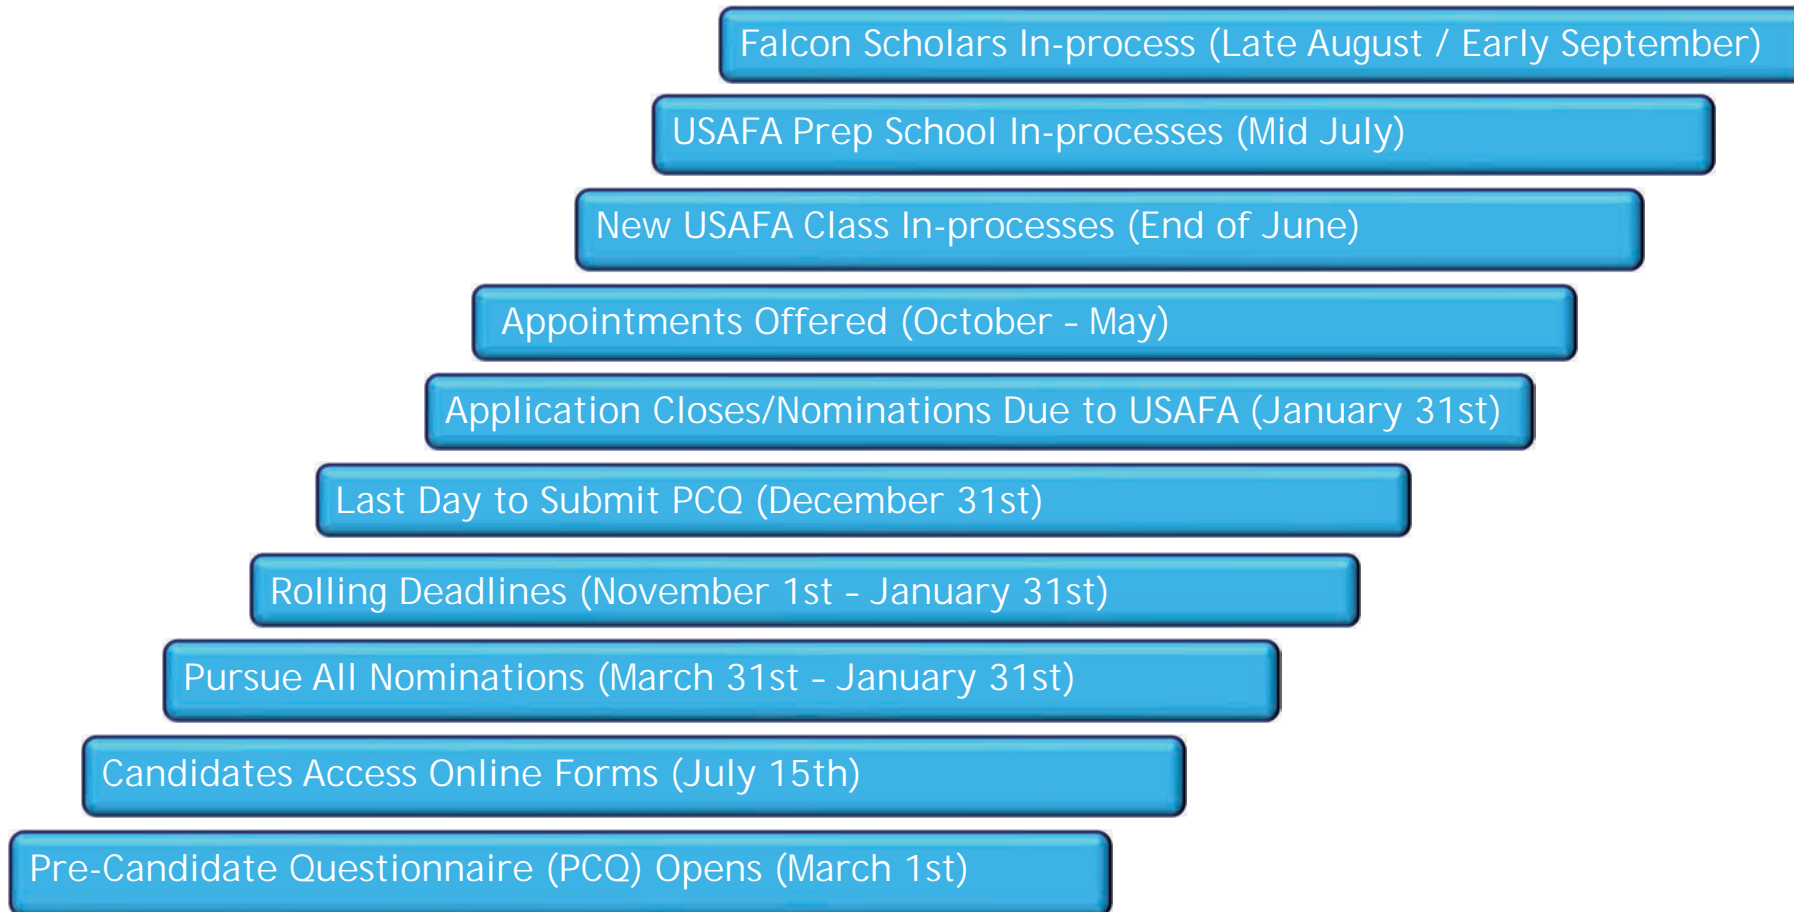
Falcon Scholars In-process (Late August / Early September)

USAFA Prep School In-processes (Mid July)

New USAFA Class In-processes (End of June)

Appointments Offered (October - May)

Application Closes/Nominations Due to USAFA (January 31st)

Last Day to Submit PCQ (December 31st)

Rolling Deadlines (November 1st - January 31st)

Pursue All Nominations (March 31st - January 31st)

Candidates Access Online Forms (July 15th)

Pre-Candidate Questionnaire (PCQ) Opens (March 1st)